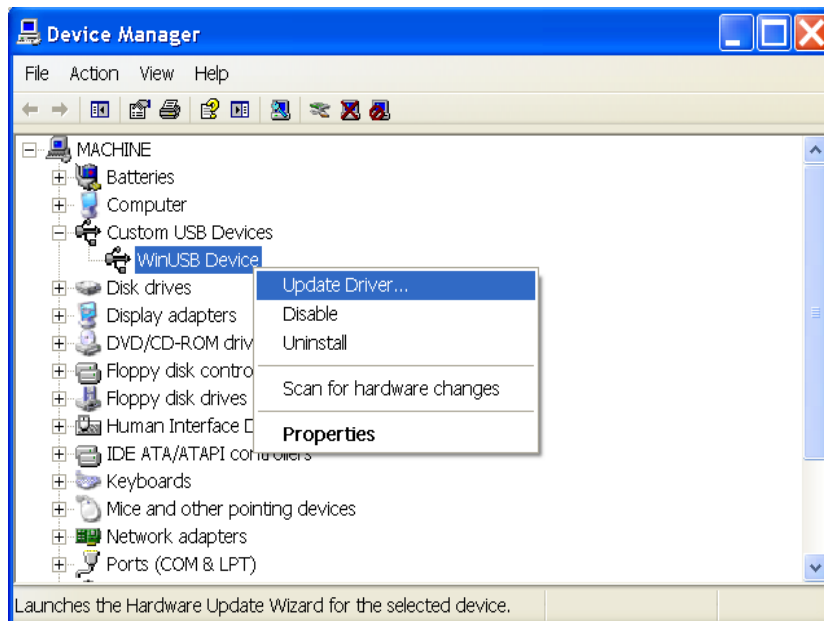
Device Manager

File Action View Help

MACHINE
Batteries
Computer
Custom USB Devices
WinUSB Device
Disk drives
Display adapters
DVD/CD-ROM driv
Floppy disk contro
Floppy disk drives
Human Interface D
IDE ATA/ATAPI controllers
Keyboards
Mice and other pointing devices
Network adapters
Ports (COM & LPT)

Update Driver...
Disable
Uninstall
Scan for hardware changes
Properties

Launches the Hardware Update Wizard for the selected device.